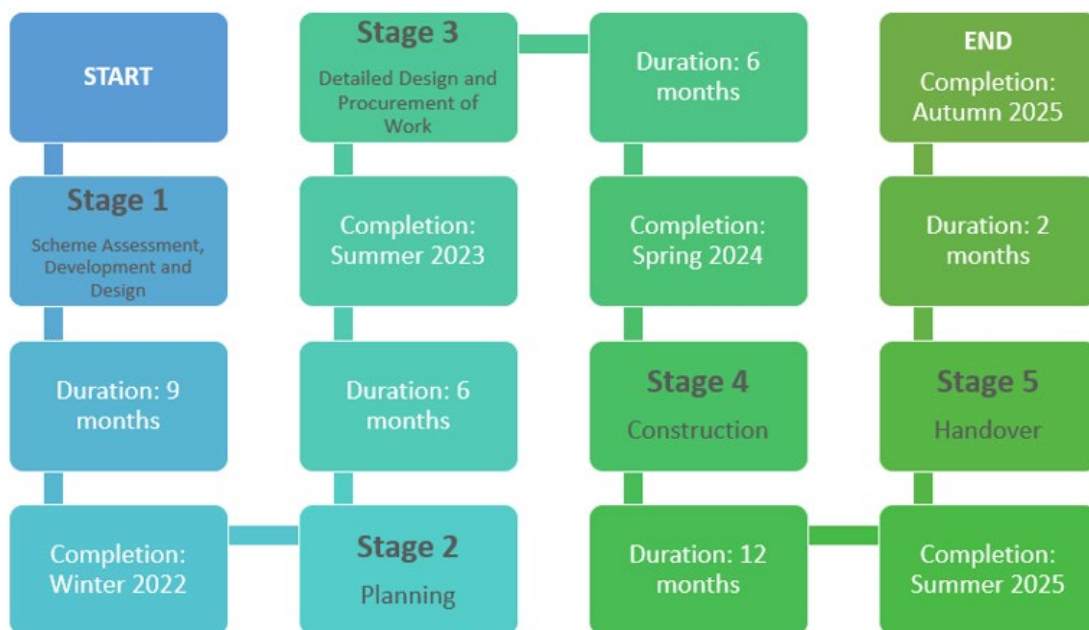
START

Stage 1

Scheme Assessment, Development and Design

Duration: 9 months

Completion: Winter 2022

Stage 2

Planning

Duration: 6 months

Completion: Summer 2023

Stage 3

Detailed Design and Procurement of Work

Duration: 6 months

Completion: Spring 2024

Stage 4

Construction

Duration: 12 months

Completion: Summer 2025

Stage 5

Handover

Duration: 2 months

END

Completion: Autumn 2025